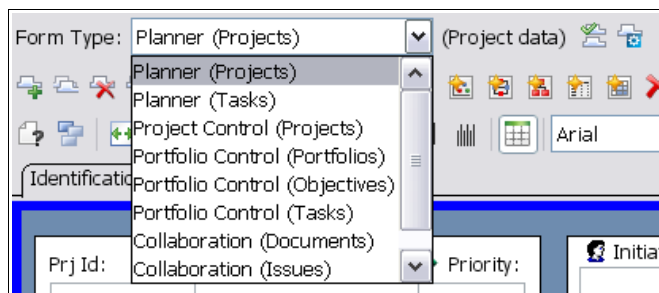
Form Type: Planner (Projects)

(Project data)

Planner (Projects)
Planner (Tasks)
Project Control (Projects)
Portfolio Control (Portfolios)
Portfolio Control (Objectives)
Portfolio Control (Tasks)
Collaboration (Documents)
Collaboration (Issues)

Arial

Identificatio

Prj Id:

Priority:

Initia